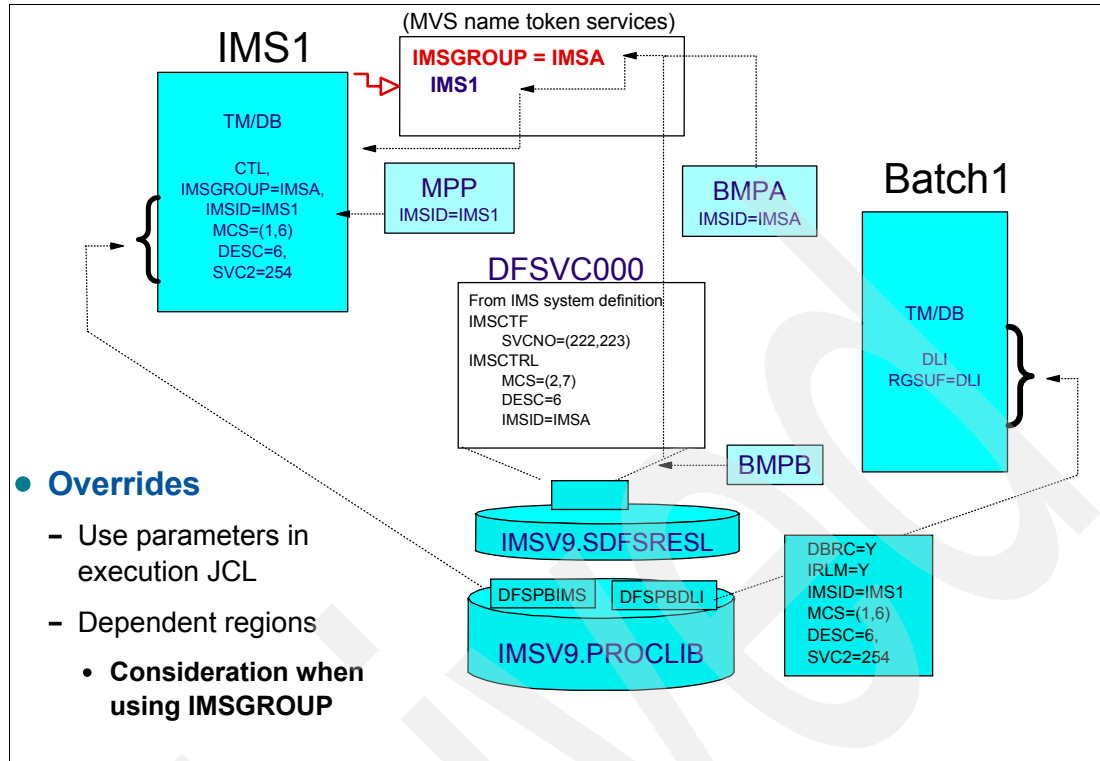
(MVS name token services)

IMSGROUP = IMSA
IMS1

IMS1

TM/DB

CTL,
IMSGROUP=IMSA,
IMSID=IMS1
MCS=(1,6)
DESC=6,
SVC2=254

MPP
IMSID=IMS1

BMPA
IMSID=IMSA

Batch1

TM/DB

DLI
RGSUF=DLI

DFSVC000

From IMS system definition
IMSCTF
SVCNO=(222,223)
IMSCTRL
MCS=(2,7)
DESC=6
IMSID=IMSA

BMPB

IMSV9.SDFSRESL

DFSPBIMS
DFSPBDLI

IMSV9.PROCLIB

DBRC=Y
IRLM=Y
IMSID=IMS1
MCS=(1,6)
DESC=6,
SVC2=254

- Overrides
  - Use parameters in execution JCL
  - Dependent regions
    - Consideration when using IMSGROUP